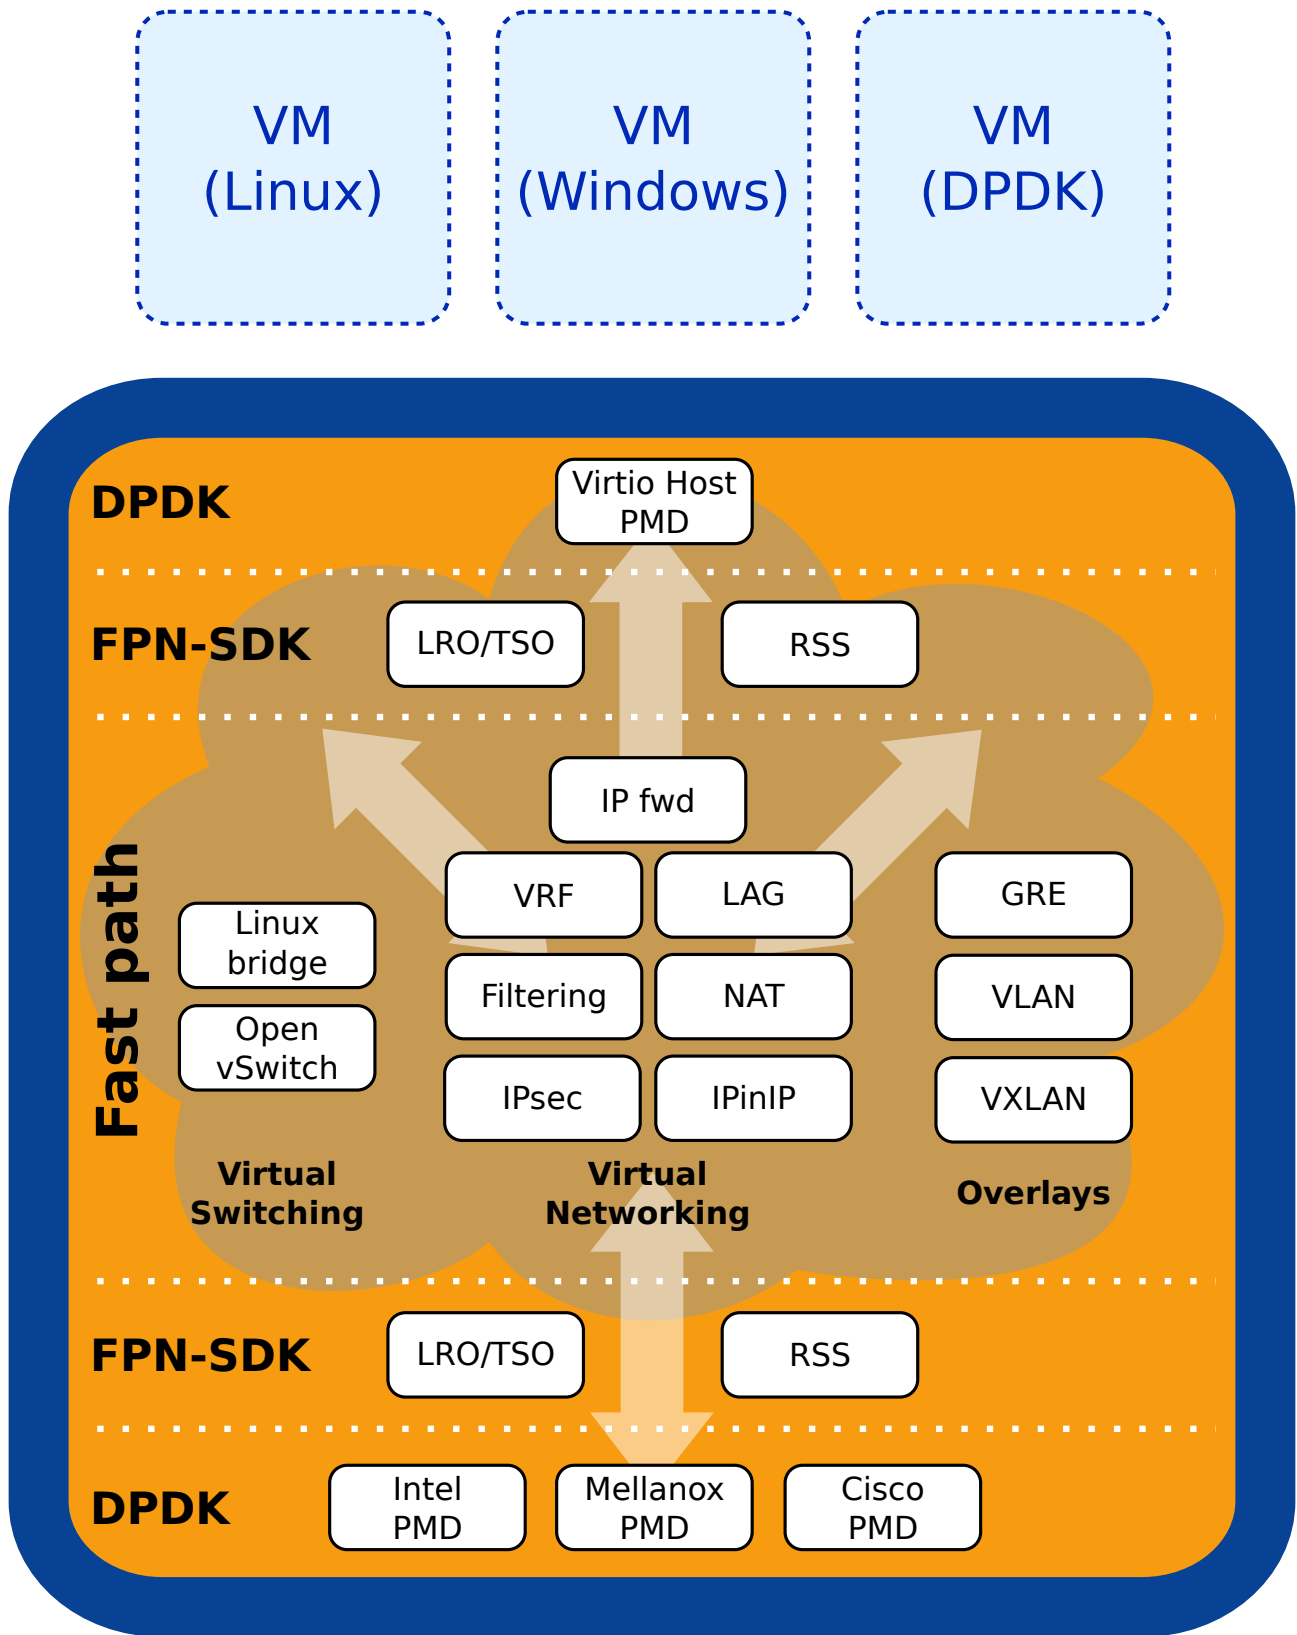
VM (Linux)

VM (Windows)

VM (DPDK)

DPDK

Virtio Host PMD

FPN-SDK

LRO/TSO

RSS

Fast path

IP fwd

VRF

LAG

GRE

Linux bridge

Filtering

NAT

VLAN

Open vSwitch

IPsec

IPinIP

VXLAN

Virtual Switching

Virtual Networking

Overlays

FPN-SDK

LRO/TSO

RSS

DPDK

Intel PMD

Mellanox PMD

Cisco PMD